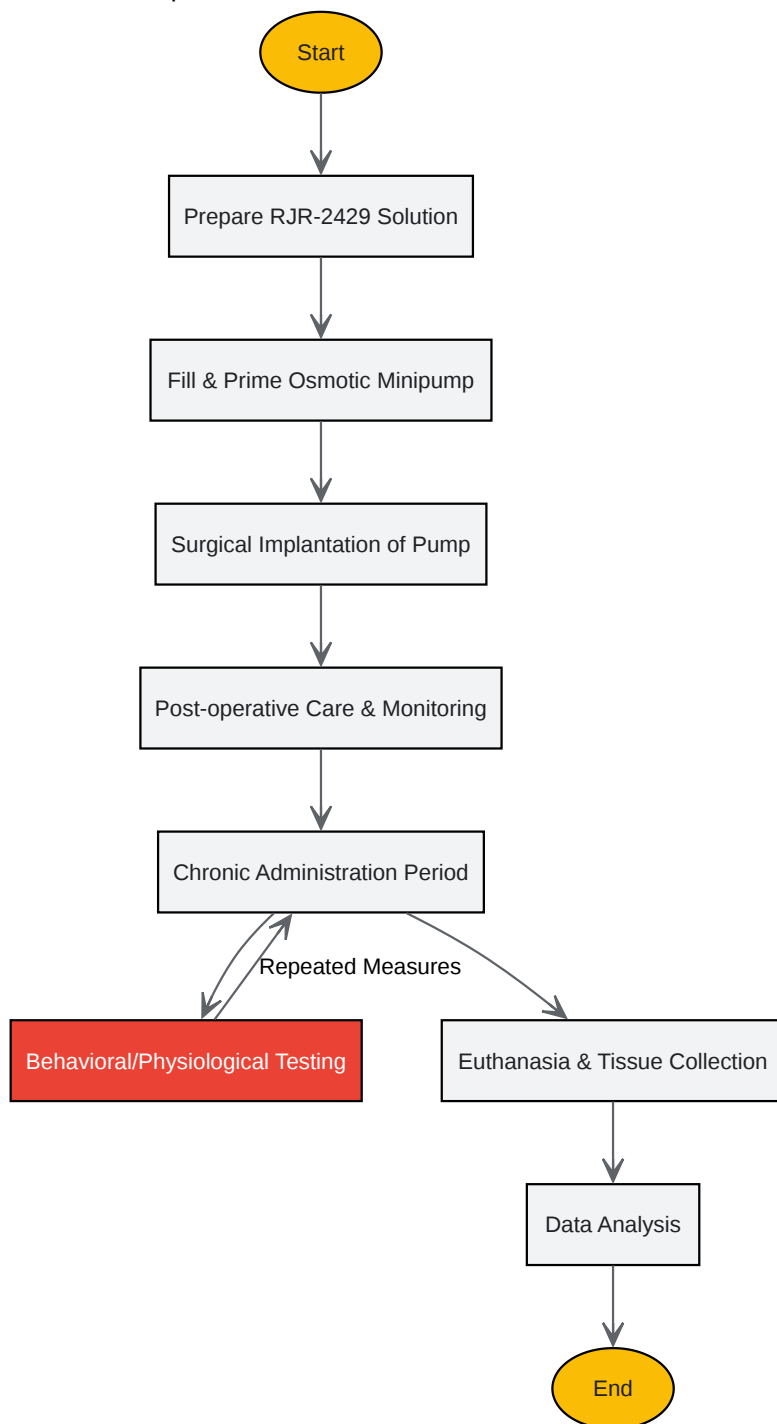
Start

Prepare RJR-2429 Solution

Fill & Prime Osmotic Minipump

Surgical Implantation of Pump

Post-operative Care & Monitoring

Chronic Administration Period

Repeated Measures

Behavioral/Physiological Testing

Euthanasia & Tissue Collection

Data Analysis

End